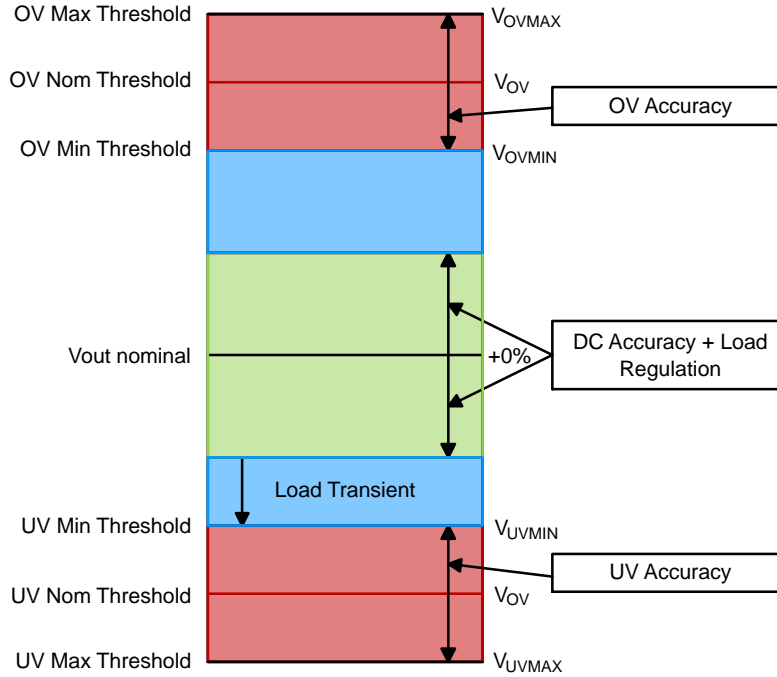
OV Max Threshold
$V_{OVMAX}$
OV Nom Threshold
$V_{OV}$
OV Accuracy
OV Min Threshold
$V_{OVMIN}$
Vout nominal
+0%
DC Accuracy + Load Regulation
Load Transient
UV Min Threshold
$V_{UVMIN}$
UV Accuracy
UV Nom Threshold
$V_{OV}$
UV Max Threshold
$V_{UVMAX}$